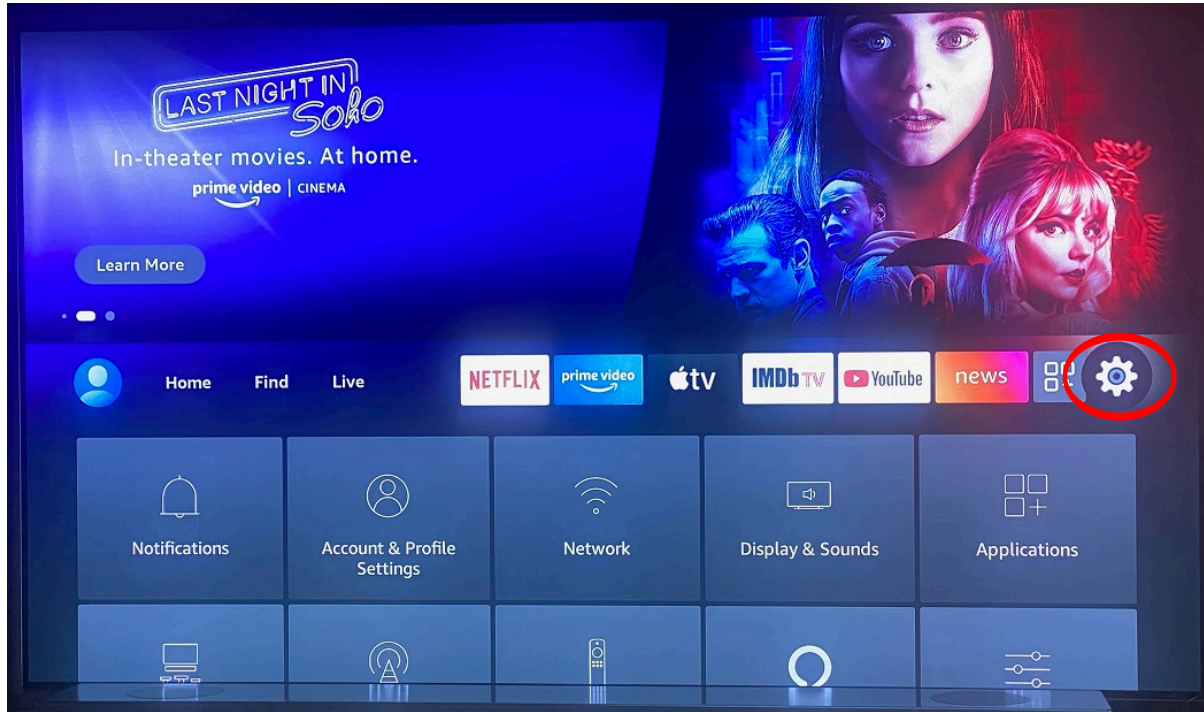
LAST NIGHT IN Soho

In-theater movies. At home.

prime video | CINEMA

Learn More

Home Find Live

NETFLIX prime video tv IMDb TV YouTube news

Notifications

Account & Profile Settings

Network

Display & Sounds

Applications